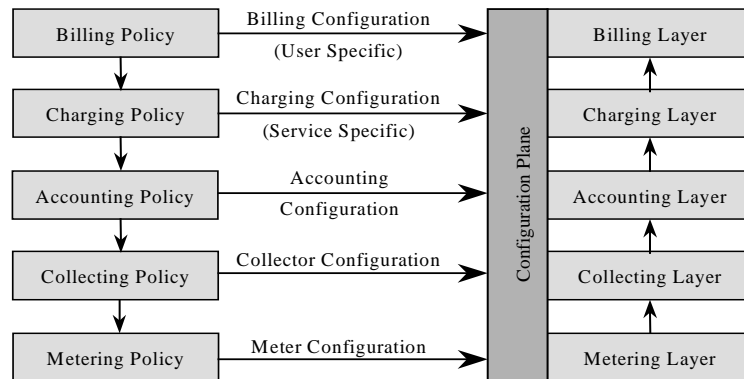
Billing Policy
Billing Configuration
(User Specific)
Charging Policy
Charging Configuration
(Service Specific)
Accounting Policy
Accounting
Configuration
Collecting Policy
Collector Configuration
Metering Policy
Meter Configuration
Configuration Plane
Billing Layer
Charging Layer
Accounting Layer
Collecting Layer
Metering Layer